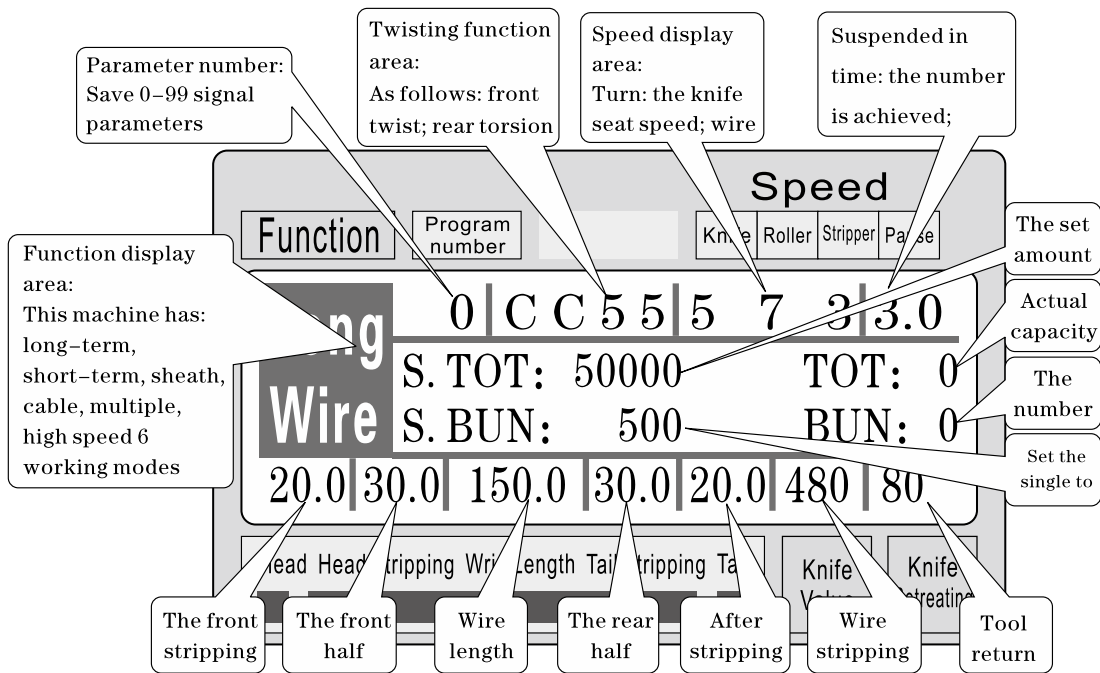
Parameter number: Save 0-99 signal parameters

Twisting function area: As follows: front twist; rear torsion

Speed display area: Turn: the knife seat speed; wire

Suspended in time: the number is achieved;

Speed

Function

Program number

Knife | Roller | Stripper | Pause

Function display area: This machine has: long-term, short-term, sheath, cable, multiple, high speed 6 working modes

The set amount

Actual capacity

The number

Set the single to

ng

Wire

0 | C C 5 5 | 5 7 3 | 3.0

S. TOT: 50000 TOT: 0

S. BUN: 500 BUN: 0

20.0 | 30.0 | 150.0 | 30.0 | 20.0 | 480 | 80

Head | Head stripping | Wire Length | Tail stripping | Ta

Knife Valve

Knife retreating

The front stripping

The front half

Wire length

The rear half

After stripping

Wire stripping

Tool return